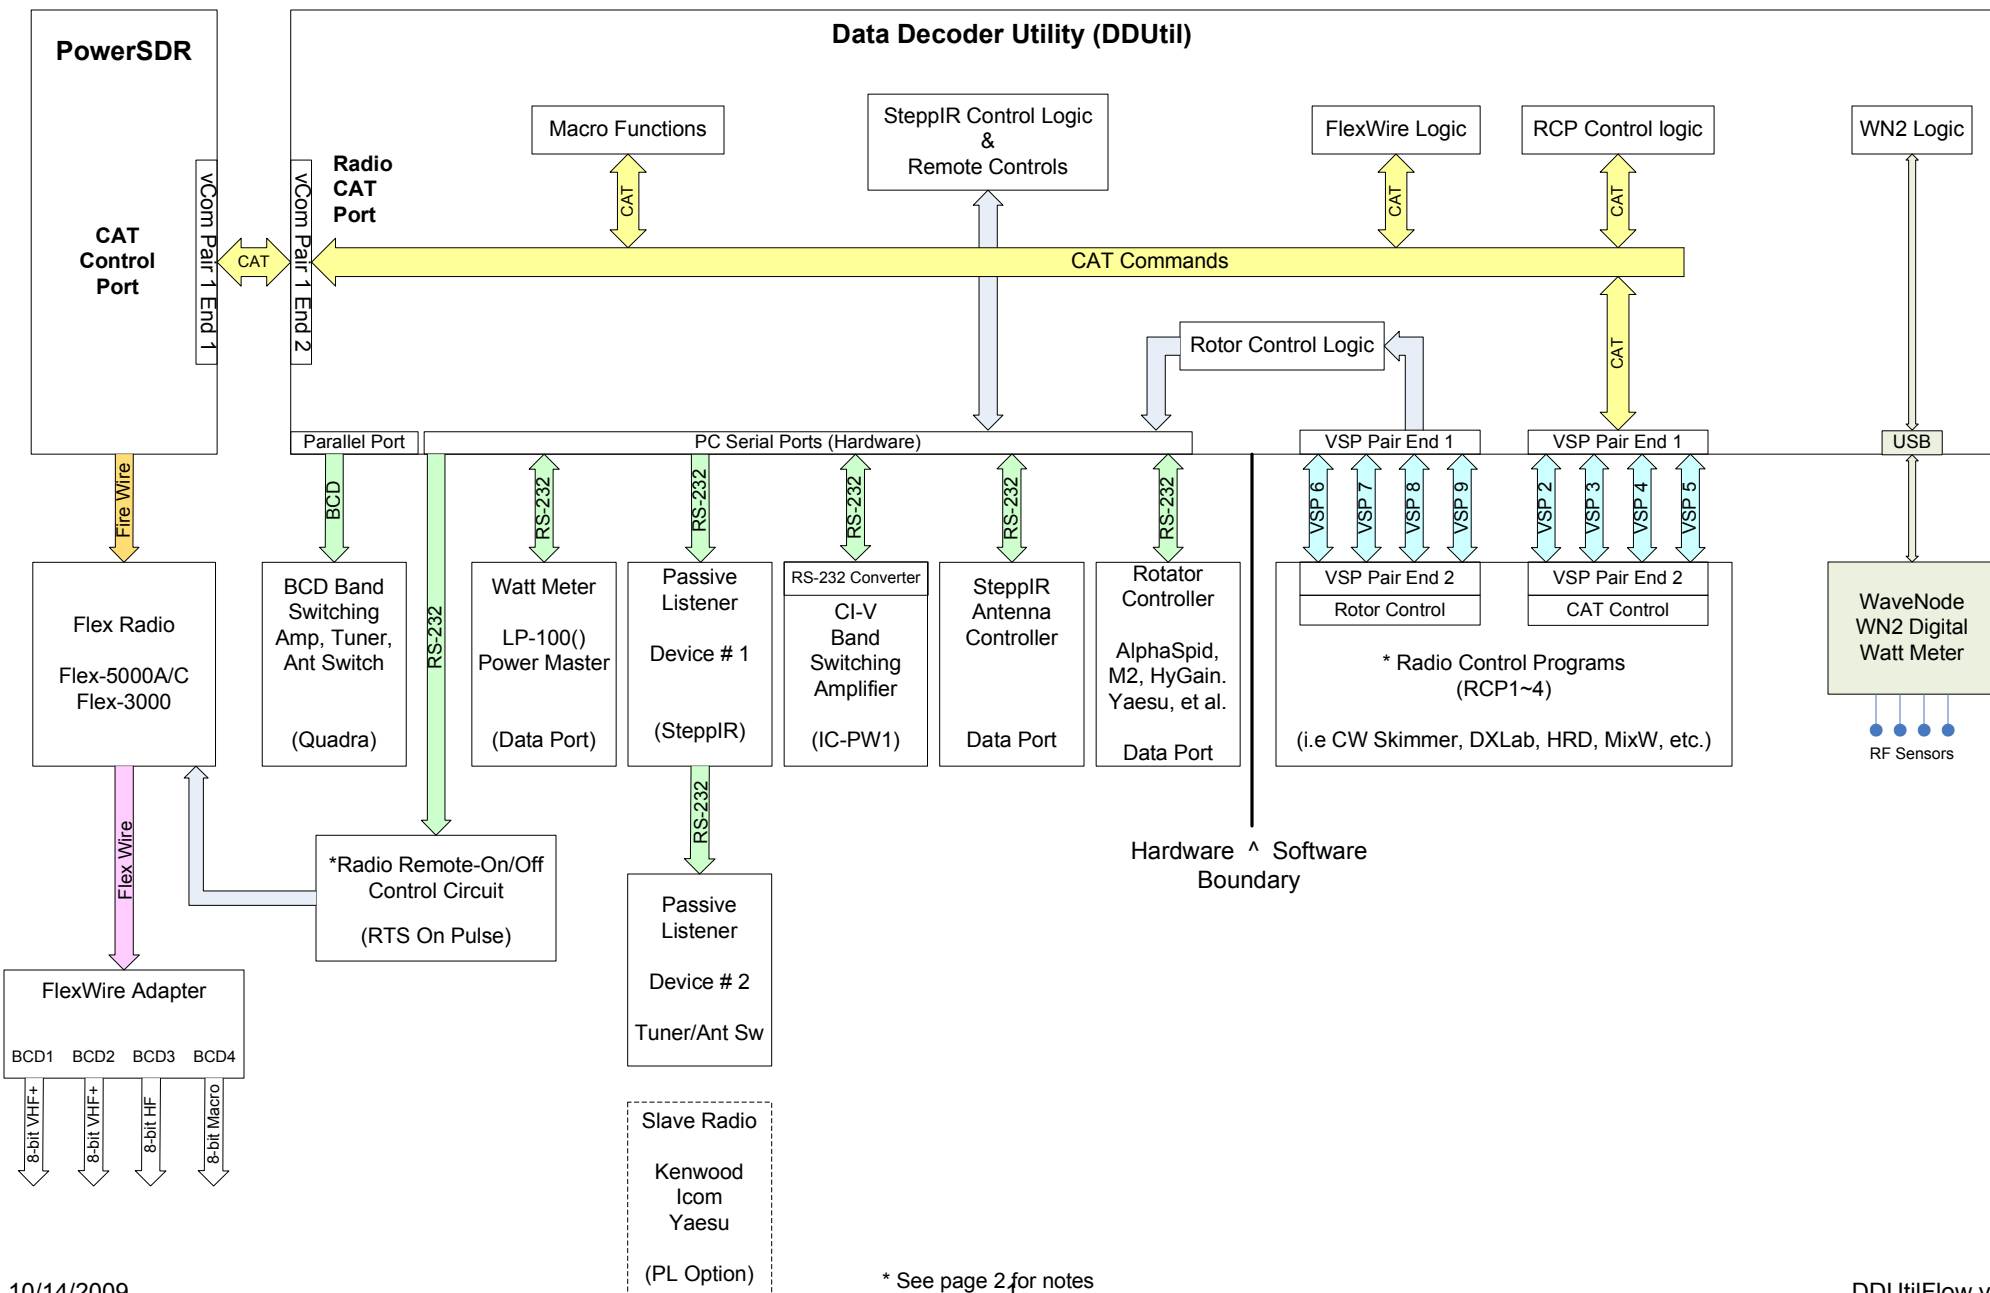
PowerSDR

CAT Control Port

vCom Pair 1 End 1

CAT

vCom Pair 1 End 2

Radio CAT Port

Data Decoder Utility (DDUtil)

Macro Functions

SteppIR Control Logic & Remote Controls

FlexWire Logic

RCP Control logic

WN2 Logic

CAT

CAT

CAT

CAT Commands

Rotor Control Logic

CAT

Parallel Port

PC Serial Ports (Hardware)

VSP Pair End 1

VSP Pair End 1

USB

Fire Wire

BCD

RS-232

RS-232

RS-232

RS-232

RS-232

RS-232

VSP 6

VSP 7

VSP 8

VSP 9

VSP 2

VSP 3

VSP 4

VSP 5

Flex Radio

Flex-5000A/C
Flex-3000

BCD Band Switching Amp, Tuner, Ant Switch

(Quadra)

Watt Meter

LP-100()
Power Master

(Data Port)

Passive Listener

Device # 1

(SteppIR)

RS-232 Converter

CI-V
Band Switching Amplifier

(IC-PW1)

SteppIR Antenna Controller

Data Port

Rotator Controller

AlphaSpid, M2, HyGain. Yaesu, et al.

Data Port

VSP Pair End 2

Rotor Control

VSP Pair End 2

CAT Control

* Radio Control Programs
(RCP1~4)

(i.e CW Skimmer, DXLab, HRD, MixW, etc.)

WaveNode
WN2 Digital
Watt Meter

RF Sensors

Flex Wire

RS-232

*Radio Remote-On/Off Control Circuit

(RTS On Pulse)

Hardware ^ Software
Boundary

FlexWire Adapter

BCD1 BCD2 BCD3 BCD4

8-bit VHF+

8-bit VHF+

8-bit HF

8-bit Macro

Passive Listener

Device # 2

Tuner/Ant Sw

Slave Radio

Kenwood
Icom
Yaesu

(PL Option)

10/14/2009

* See page 2 for notes

DDUtilFlow.v